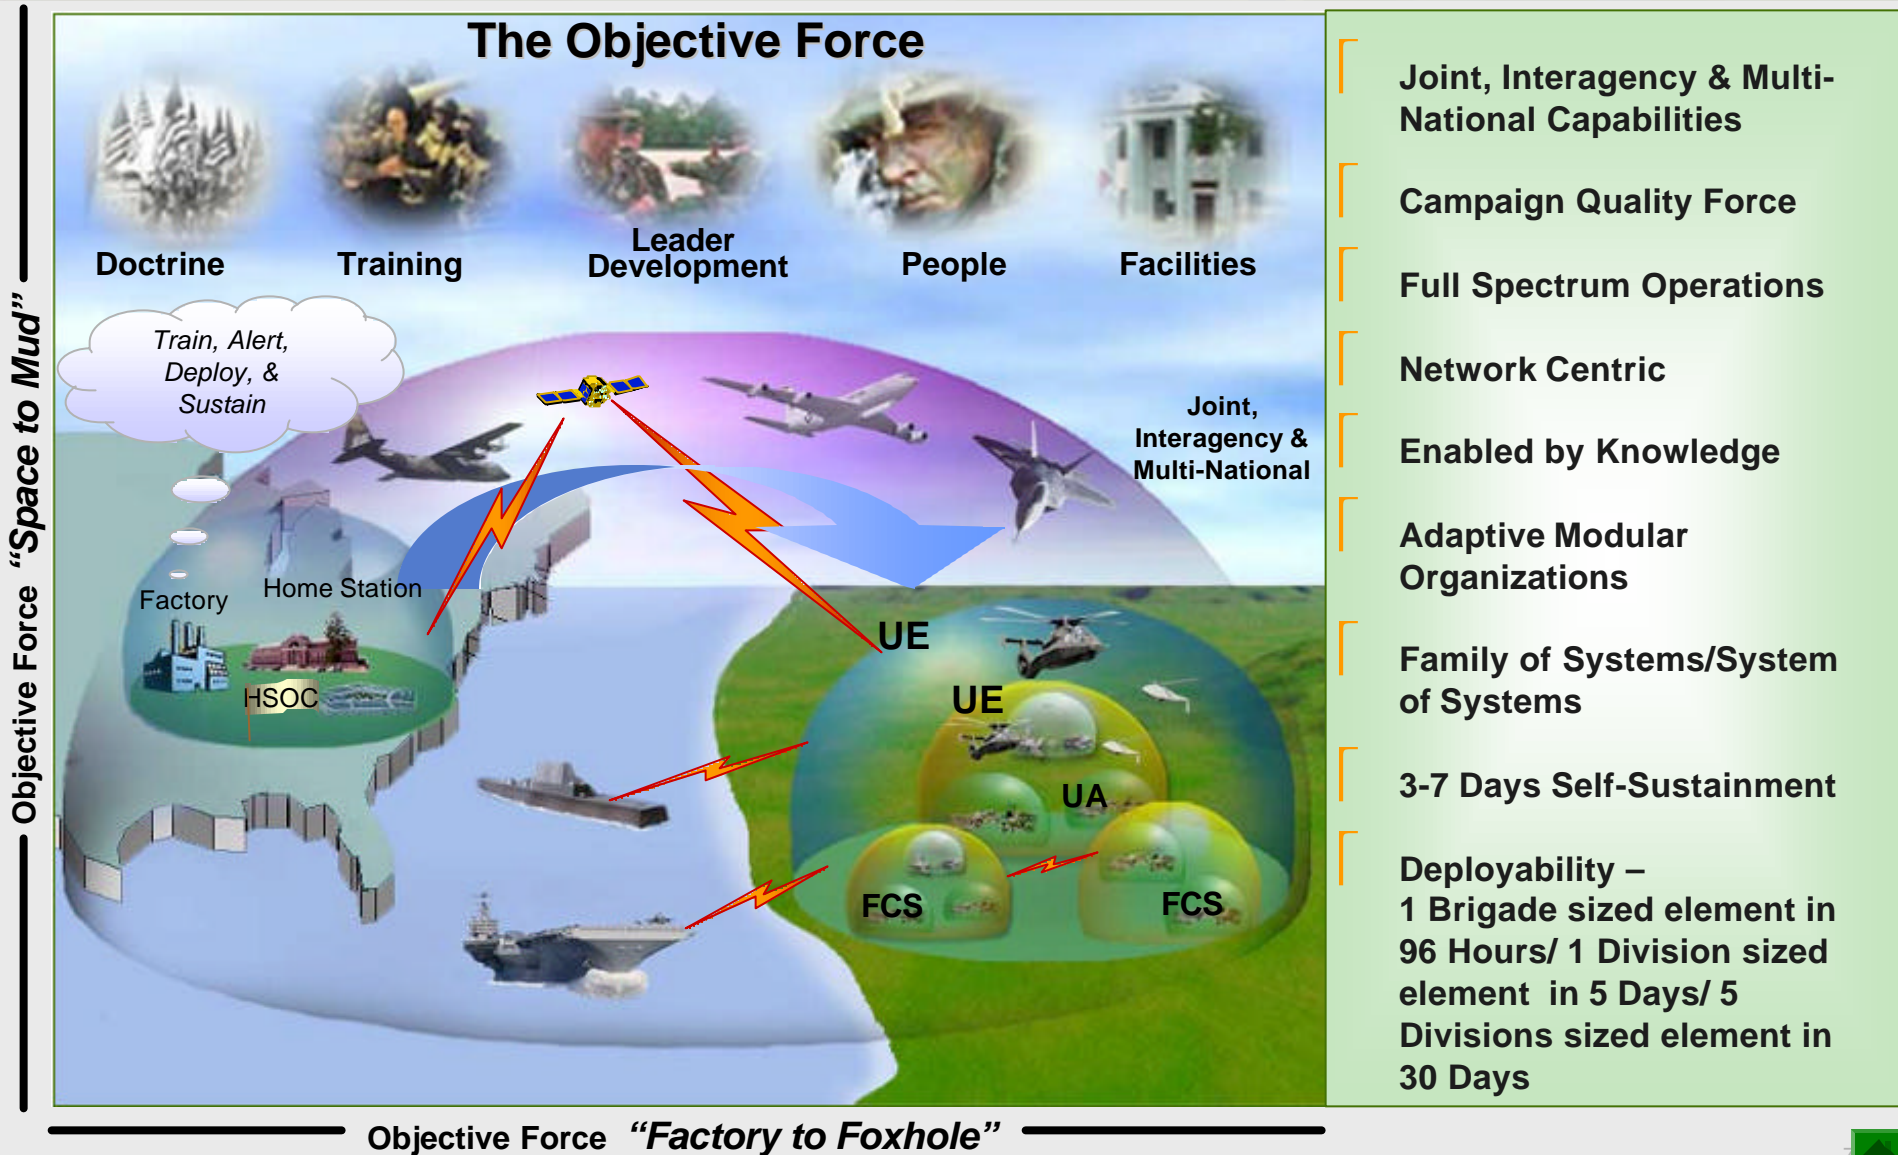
Objective Force "Space to Mud"

The Objective Force

Doctrine

Training

Leader Development

People

Facilities

Train, Alert, Deploy, & Sustain

Joint, Interagency & Multi-National

Factory

Home Station

HSOC

UE

UE

UA

FCS

FCS

Objective Force "Factory to Foxhole"

Joint, Interagency & Multi-National Capabilities

Campaign Quality Force

Full Spectrum Operations

Network Centric

Enabled by Knowledge

Adaptive Modular Organizations

Family of Systems/System of Systems

3-7 Days Self-Sustainment

Deployability – 1 Brigade sized element in 96 Hours/ 1 Division sized element in 5 Days/ 5 Divisions sized element in 30 Days